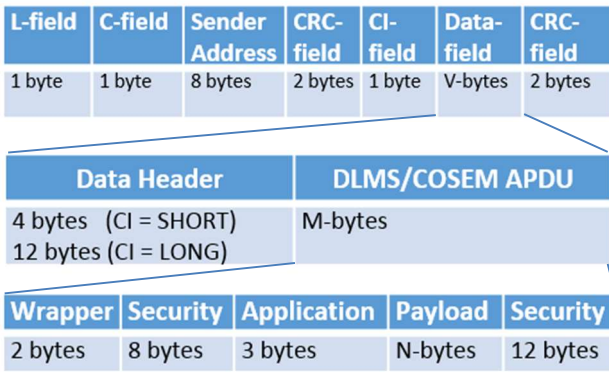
| L-field | C-field | Sender Address | CRC-field | CI-field | Data-field | CRC-field |
|---|---|---|---|---|---|---|
| 1 byte | 1 byte | 8 bytes | 2 bytes | 1 byte | V-bytes | 2 bytes |

| Data Header | DLMS/COSEM APDU |
|---|---|
| 4 bytes (CI = SHORT) 12 bytes (CI = LONG) | M-bytes |

| Wrapper | Security | Application | Payload | Security |
|---|---|---|---|---|
| 2 bytes | 8 bytes | 3 bytes | N-bytes | 12 bytes |